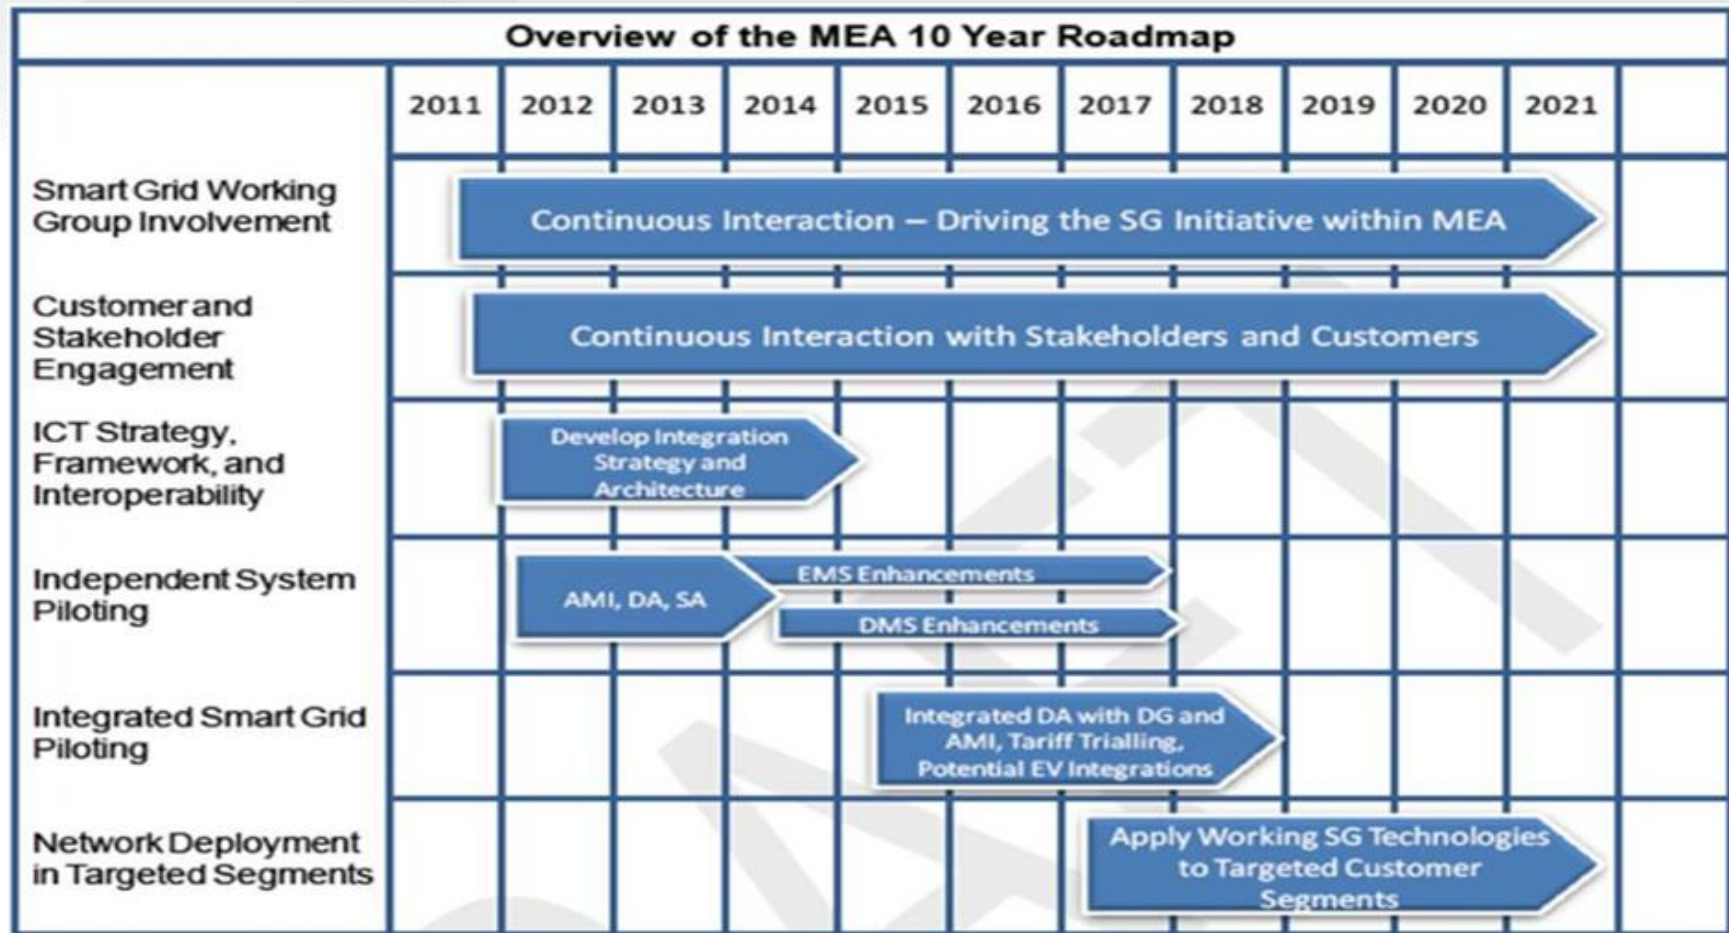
Overview of the MEA 10 Year Roadmap

| | 2011 | 2012 | 2013 | 2014 | 2015 | 2016 | 2017 | 2018 | 2019 | 2020 | 2021 |
|---|---|---|---|---|---|---|---|---|---|---|---|
| Smart Grid Working Group Involvement | Continuous Interaction – Driving the SG Initiative within MEA | | | | | | | | | | |
| Customer and Stakeholder Engagement | Continuous Interaction with Stakeholders and Customers | | | | | | | | | | |
| ICT Strategy, Framework, and Interoperability | | Develop Integration Strategy and Architecture | | | | | | | | | |
| Independent System Piloting | | AMI, DA, SA | | EMS Enhancements / DMS Enhancements | | | | | | | |
| Integrated Smart Grid Piloting | | | | | Integrated DA with DG and AMI, Tariff Trialling, Potential EV Integrations | | | | | | |
| Network Deployment in Targeted Segments | | | | | | | Apply Working SG Technologies to Targeted Customer Segments | | | | |